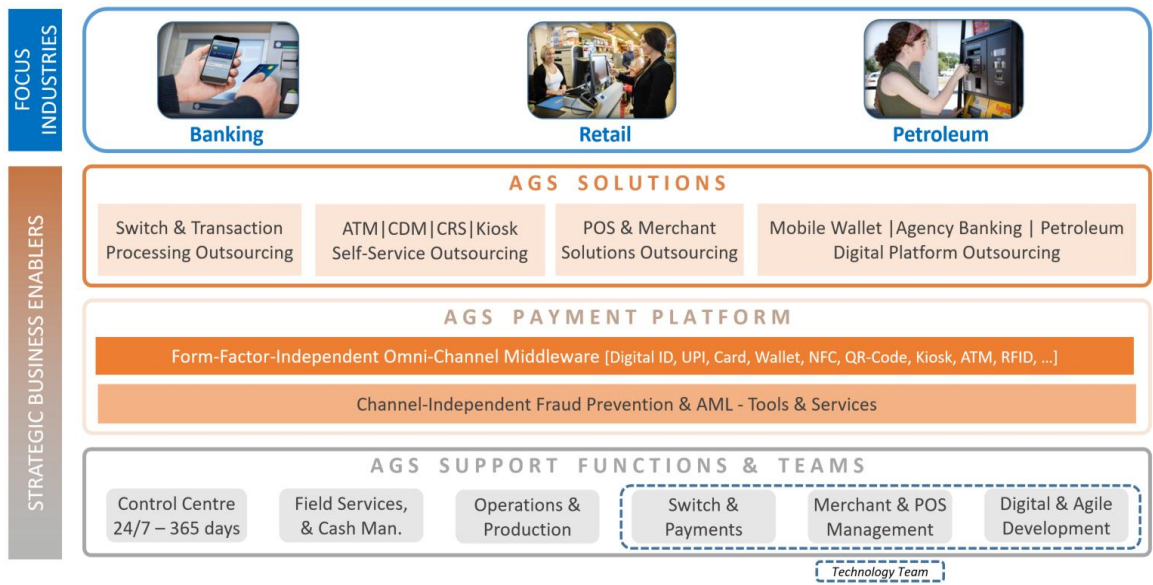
FOCUS INDUSTRIES

Banking

Retail

Petroleum

STRATEGIC BUSINESS ENABLERS

AGS SOLUTIONS

Switch & Transaction Processing Outsourcing

ATM|CDM|CRS|Kiosk Self-Service Outsourcing

POS & Merchant Solutions Outsourcing

Mobile Wallet |Agency Banking | Petroleum Digital Platform Outsourcing

AGS PAYMENT PLATFORM

Form-Factor-Independent Omni-Channel Middleware [Digital ID, UPI, Card, Wallet, NFC, QR-Code, Kiosk, ATM, RFID, ...]

Channel-Independent Fraud Prevention & AML - Tools & Services

AGS SUPPORT FUNCTIONS & TEAMS

Control Centre 24/7 – 365 days

Field Services, & Cash Man.

Operations & Production

Switch & Payments

Merchant & POS Management

Digital & Agile Development

Technology Team